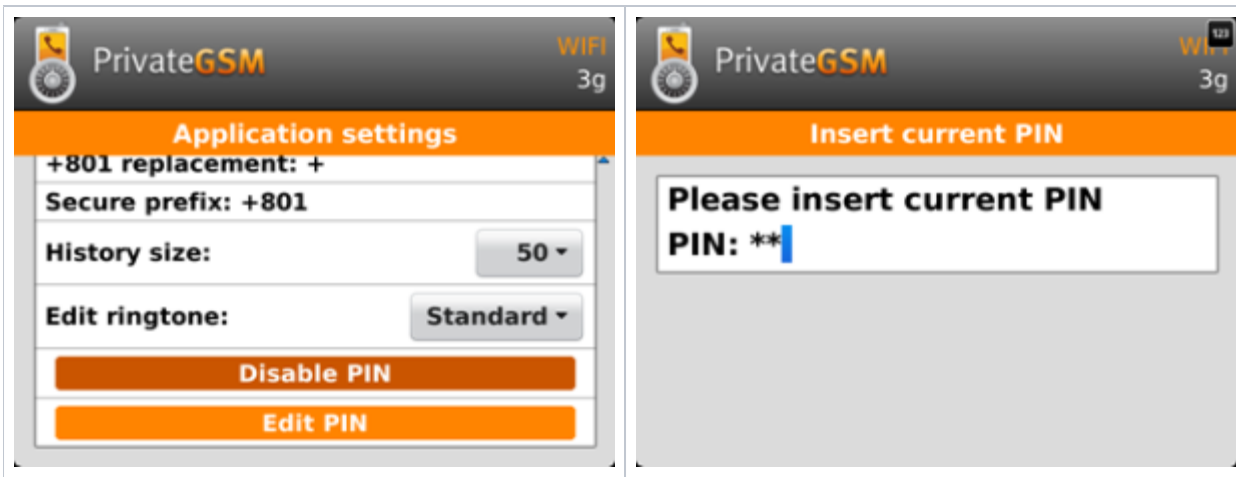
PrivateGSM
WIFI
3g

Application settings

+801 replacement: +

Secure prefix: +801

History size: 50

Edit ringtone: Standard

Disable PIN

Edit PIN

PrivateGSM
123
WIFI
3g

Insert current PIN

Please insert current PIN
PIN: **